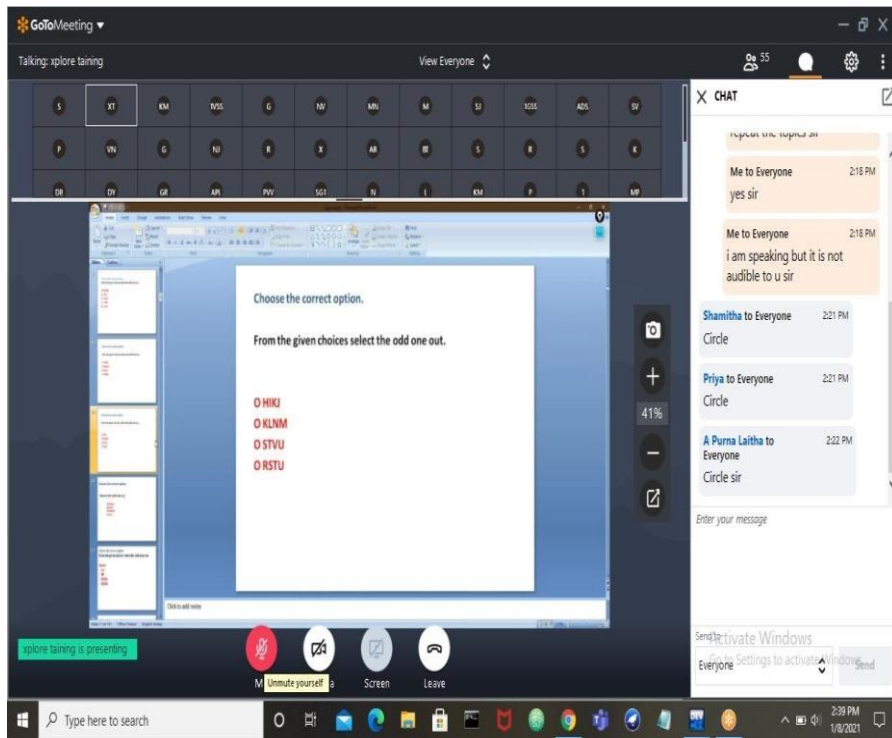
GoToMeeting ▾

Talking: xplore taining

View Everyone

55

S XT KM IVSS G NV MN M SI SDSS ADS SV
P VN G NJ R X AR M S R S K
DR DY GR API PVV SG1 N L KM P 1 MP

Choose the correct option.

From the given choices select the odd one out.

O HIKJ
O KLNM
O STVU
O RSTU

Click to add notes

41%

X CHAT

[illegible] the topics sir

Me to Everyone 2:18 PM
yes sir

Me to Everyone 2:18 PM
i am speaking but it is not audible to u sir

Shamitha to Everyone 2:21 PM
Circle

Priya to Everyone 2:21 PM
Circle

A Purna Laitha to Everyone 2:22 PM
Circle sir

Enter your message

Send To
Everyone

Activate Windows
Go to Settings to activate Windows.

Send

xplore taining is presenting

M Unmute yourself a Screen Leave

Type here to search

2:39 PM
1/8/2021